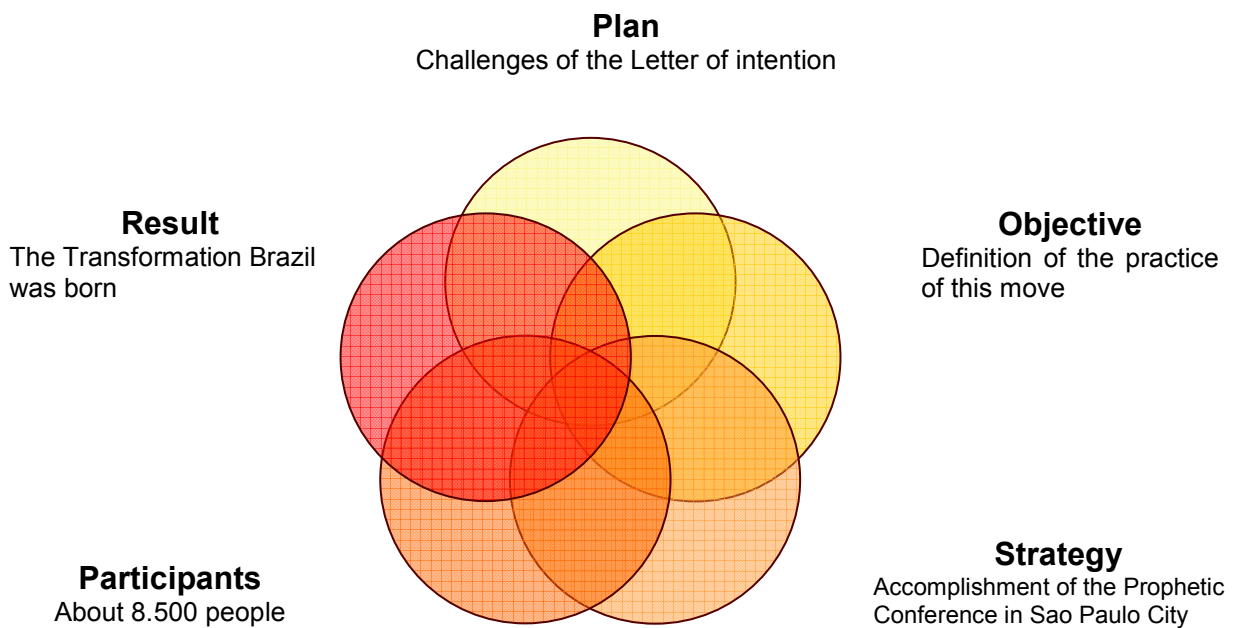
Plan
Challenges of the Letter of intention

Result
The Transformation Brazil was born

Objective
Definition of the practice of this move

Participants
About 8.500 people

Strategy
Accomplishment of the Prophetic Conference in Sao Paulo City